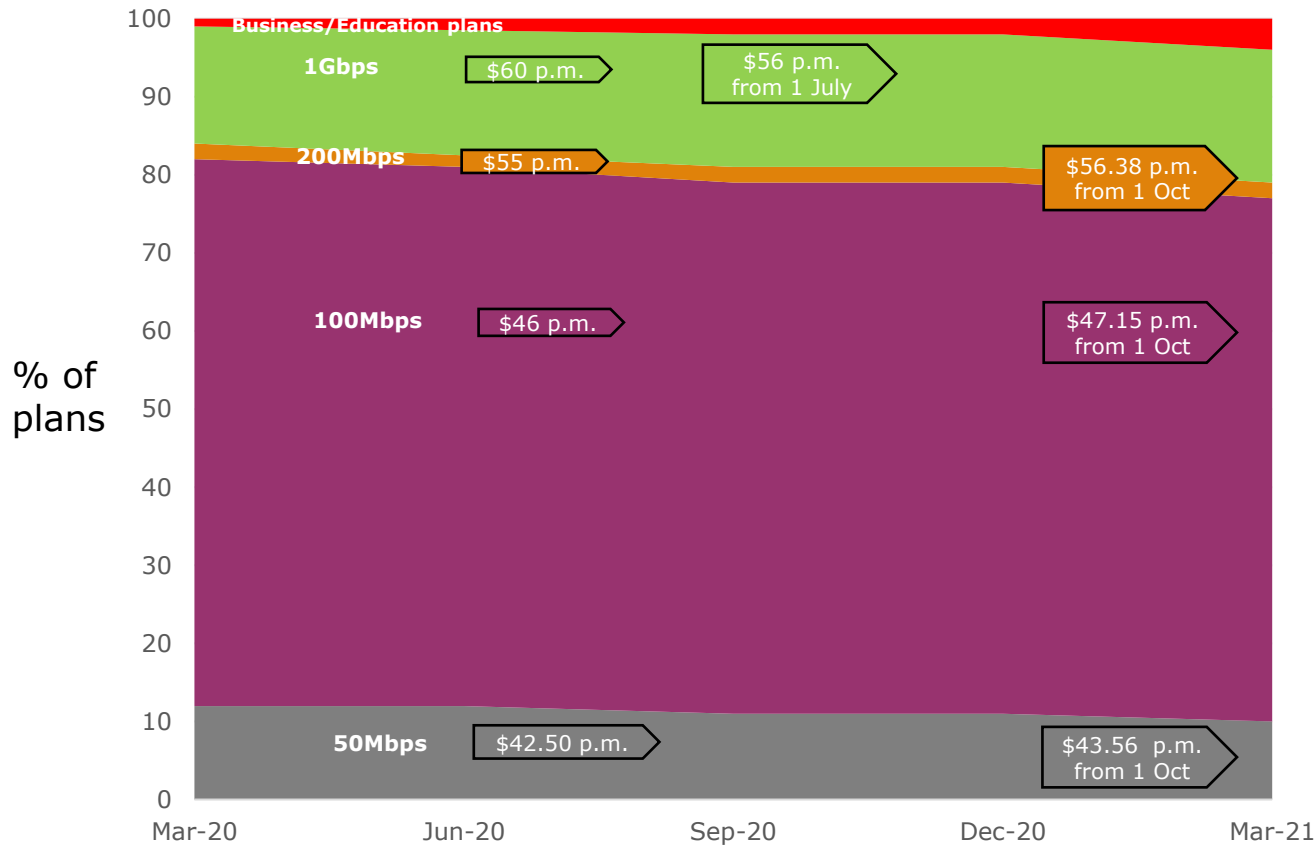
% of plans

100
90
80
70
60
50
40
30
20
10
0

Business/Education plans
1Gbps
$60 p.m.
$56 p.m. from 1 July
200Mbps
$55 p.m.
$56.38 p.m. from 1 Oct
100Mbps
$46 p.m.
$47.15 p.m. from 1 Oct
50Mbps
$42.50 p.m.
$43.56 p.m. from 1 Oct

Mar-20
Jun-20
Sep-20
Dec-20
Mar-21